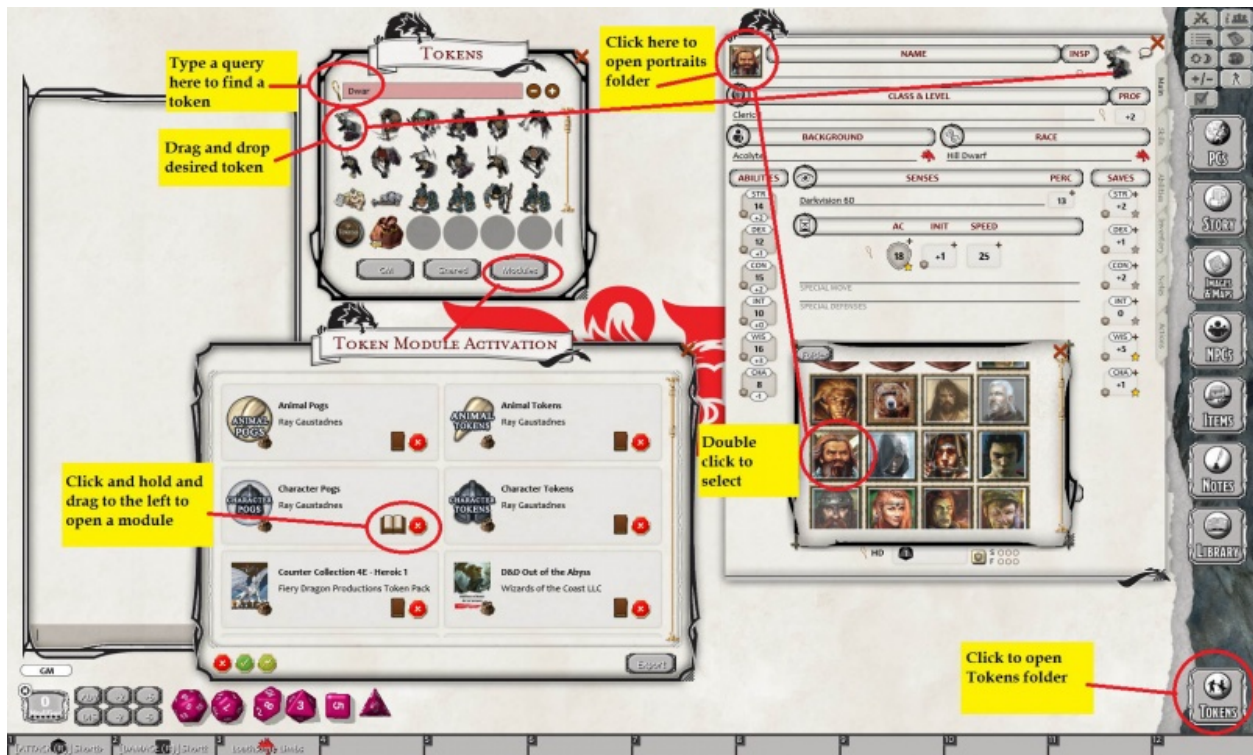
Type a query here to find a token

Drag and drop desired token

TOKENS

Dwar

GM Shared Modules

Click here to open portraits folder

NAME INSP

CLASS & LEVEL PROF

Cleric +2

BACKGROUND RACE

Acolyte Hill Dwarf

ABILITIES SENSES PERC SAVES

STR 14 +2

Darkvision 60 13

DEX 12 +1

AC INIT SPEED

CON 15 +2

18 +1 25

INT 10 0

SPECIAL MOVE

SPECIAL DEFENSES

WIS 16 +5

CHA 8 +1

Main Skills Abilities Inventory Notes Actions

TOKEN MODULE ACTIVATION

Animal Pogs
Ray Gaustadnes

Animal Tokens
Ray Gaustadnes

Character Pogs
Ray Gaustadnes

Character Tokens
Ray Gaustadnes

Counter Collection 4E - Heroic 1
Fiery Dragon Productions Token Pack

D&D Out of the Abyss
Wizards of the Coast LLC

Export

Click and hold and drag to the left to open a module

Double click to select

HD

Click to open Tokens folder

PCs

STORY

IMAGES & MAPS

NPCs

ITEMS

NOTES

LIBRARY

TOKENS

GM

1 2 3 4 5 6 7 8 9 10 11 12